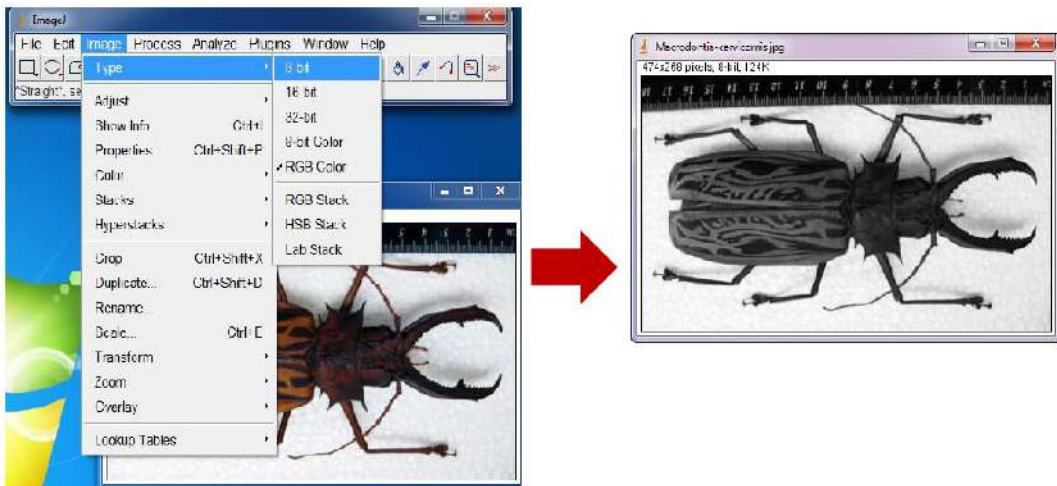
ImageJ
File Edit Image Process Analyze Plugins Window Help
"Straight", se

Type
Adjust
Show Info Ctrl+I
Properties Ctrl+Shift+P
Color
Stacks
Hyperstacks
Crop Ctrl+Shift+X
Duplicate... Ctrl+Shift+D
Rename...
Scale... Ctrl+E
Transform
Zoom
Overlay
Lookup Tables

8-bit
16-bit
32-bit
8-bit Color
✓RGB Color
RGB Stack
HSB Stack
Lab Stack

Macrodontia-cervicornis.jpg
474x268 pixels; 8-bit; 124K